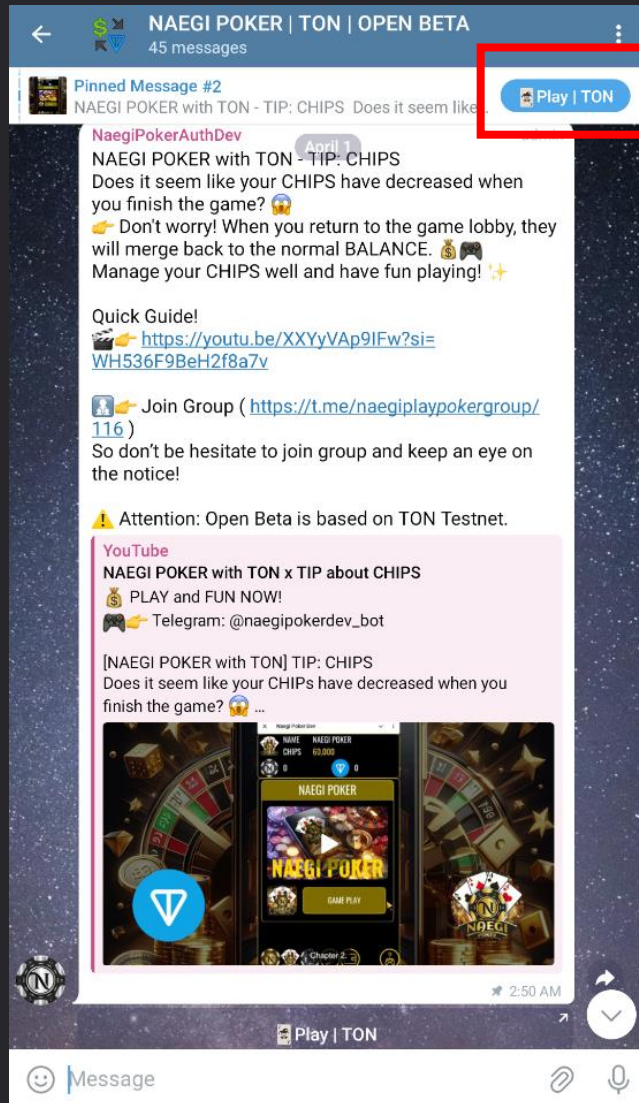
NAEGI POKER | TON | OPEN BETA
45 messages

Pinned Message #2
NAEGI POKER with TON - TIP: CHIPS Does it seem like...

Play | TON

NaegiPokerAuthDev
April 1
NAEGI POKER with TON - TIP: CHIPS
Does it seem like your CHIPS have decreased when you finish the game? 😱
👉 Don't worry! When you return to the game lobby, they will merge back to the normal BALANCE. 💰🎮
Manage your CHIPS well and have fun playing! ✨

Quick Guide!
🎬👉 https://youtu.be/XXYyVAp9IFw?si=WH536F9BeH2f8a7v

👉 Join Group ( https://t.me/naegiplaypokergroup/116 )
So don't be hesitate to join group and keep an eye on the notice!

⚠️ Attention: Open Beta is based on TON Testnet.

YouTube
NAEGI POKER with TON x TIP about CHIPS
💰 PLAY and FUN NOW!
🎮👉 Telegram: @naegipokerdev_bot

[NAEGI POKER with TON] TIP: CHIPS
Does it seem like your CHIPs have decreased when you finish the game? 😱 ...

NAME NAEGI POKER
CHIPS 60,000
NAEGI POKER
NAEGI POKER
GAME PLAY
NAEGI
Chapter 2

2:50 AM

Play | TON

Message